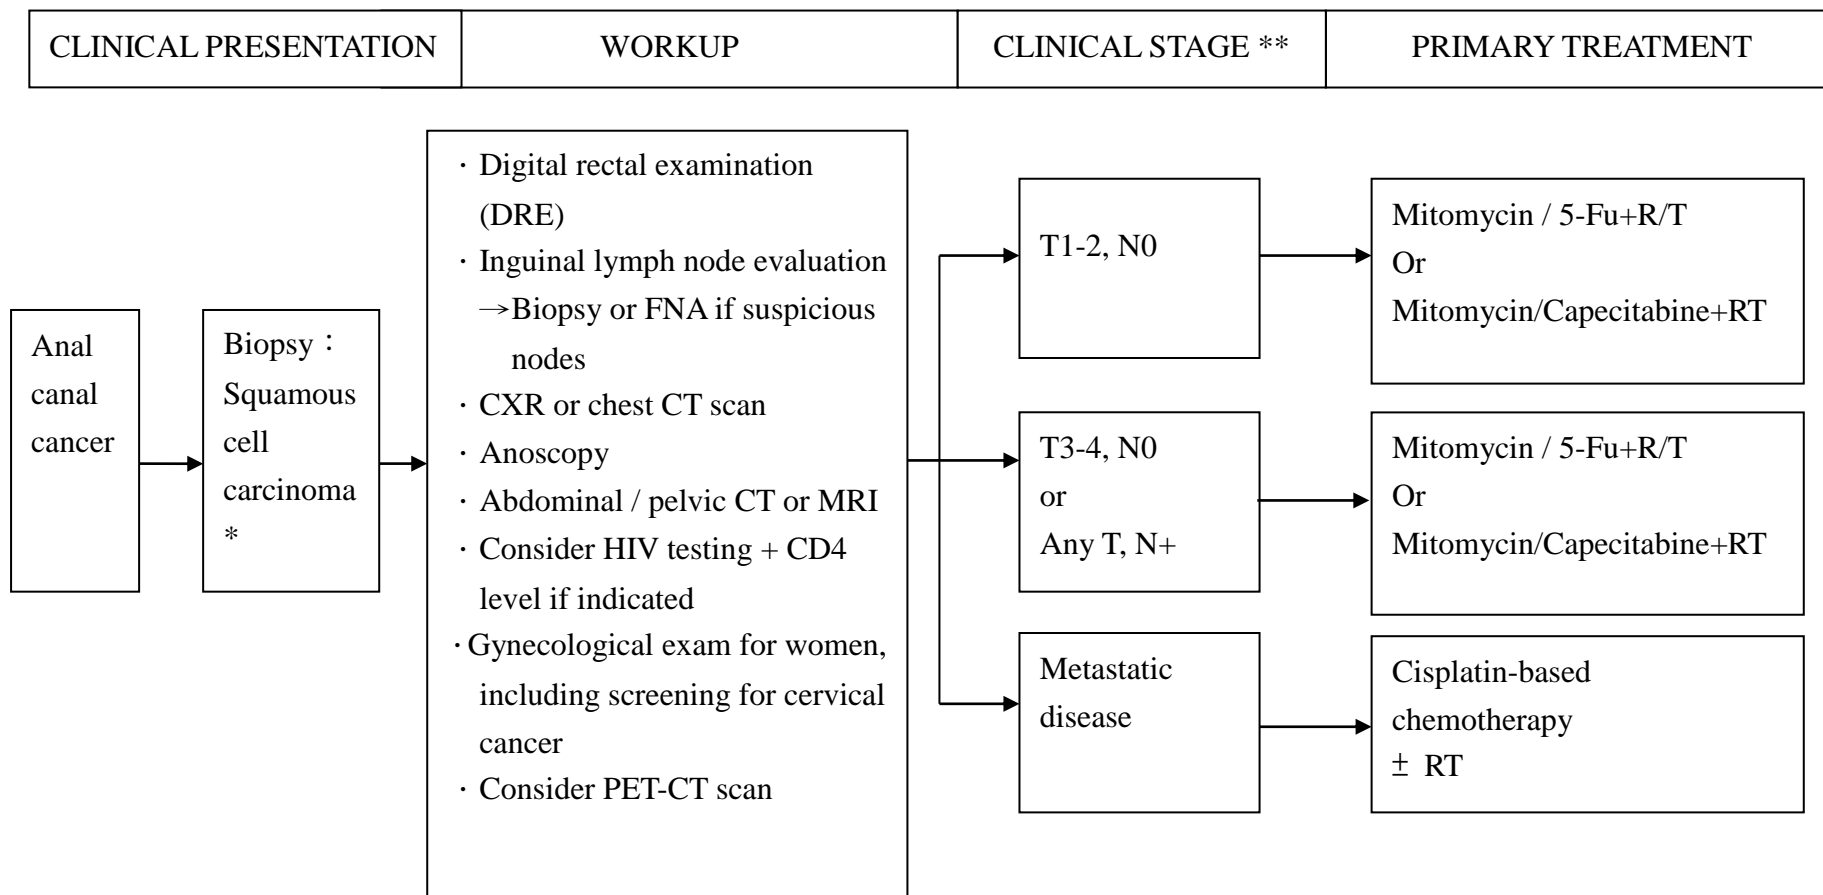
| CLINICAL PRESENTATION | WORKUP | CLINICAL STAGE ** | PRIMARY TREATMENT |
|---|---|---|---|

Anal canal cancer

Biopsy：Squamous cell carcinoma *

· Digital rectal examination (DRE)
· Inguinal lymph node evaluation →Biopsy or FNA if suspicious nodes
· CXR or chest CT scan
· Anoscopy
· Abdominal / pelvic CT or MRI
· Consider HIV testing + CD4 level if indicated
·Gynecological exam for women, including screening for cervical cancer
· Consider PET-CT scan

T1-2, N0

Mitomycin / 5-Fu+R/T
Or
Mitomycin/Capecitabine+RT

T3-4, N0
or
Any T, N+

Mitomycin / 5-Fu+R/T
Or
Mitomycin/Capecitabine+RT

Metastatic disease

Cisplatin-based chemotherapy
$\pm$ RT